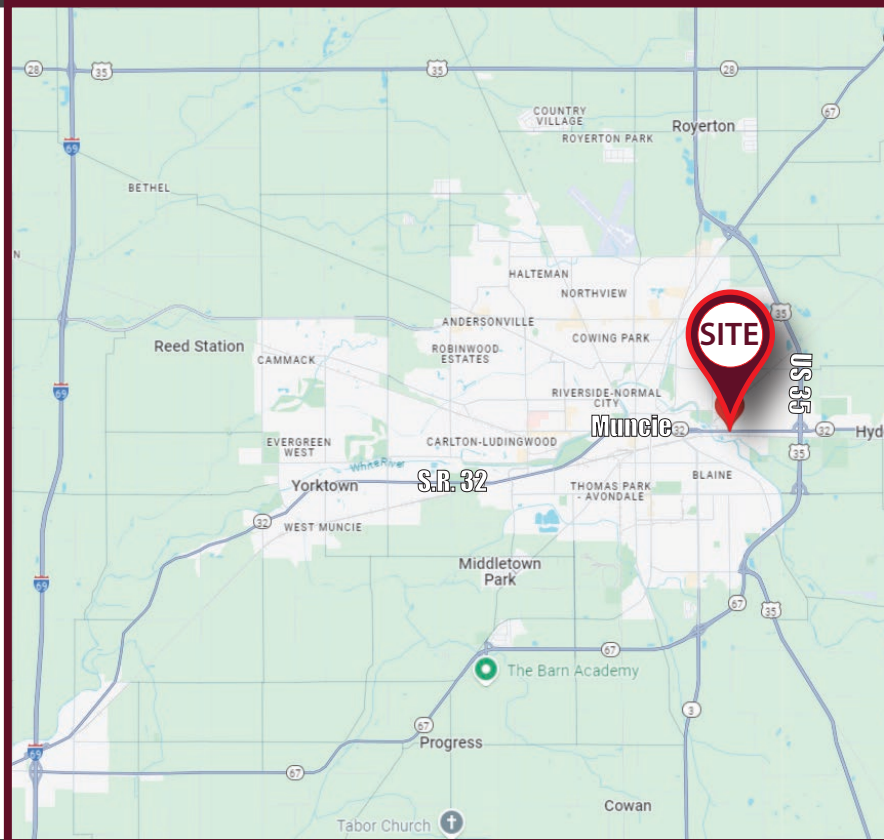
28
35
35
28
67
69
COUNTRY VILLAGE
ROYERTON PARK
Royerton
BETHEL
N
HALTEMAN
NORTHVIEW
35
ANDERSONVILLE
COWING PARK
SITE
Reed Station
CAMMACK
ROBINWOOD ESTATES
US 35
69
RIVERSIDE-NORMAL CITY
EVERGREEN WEST
CARLTON-LUDINGWOOD
Muncie
32
32
Hyd
35
White River
Yorktown
S.R. 32
THOMAS PARK - AVONDALE
BLAINE
32
WEST MUNCIE
Middletown Park
69
67
35
67
The Barn Academy
3
67
69
Progress
67
Cowan
Tabor Church